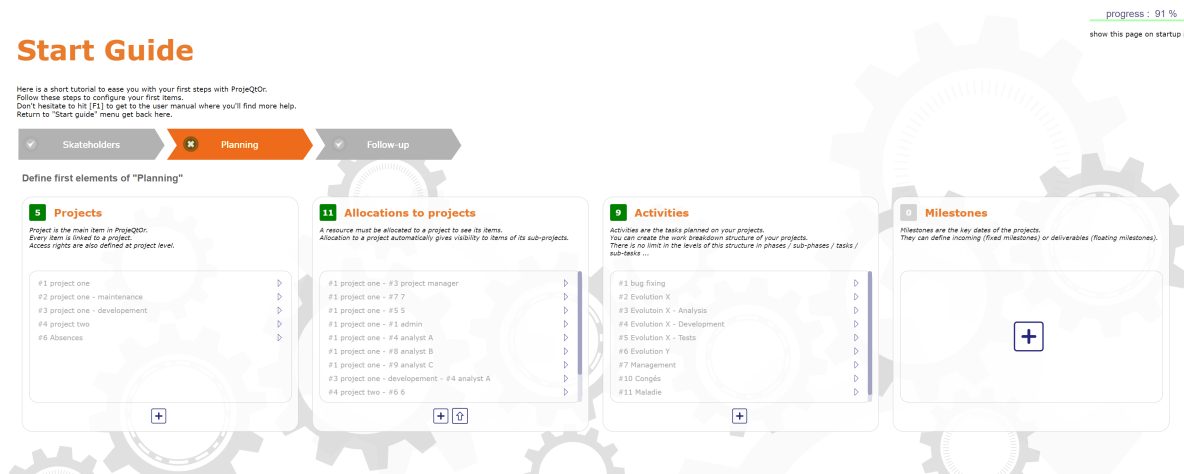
progress : 91 %

show this page on startup

Start Guide

Here is a short tutorial to ease you with your first steps with ProjeQtOr.
Follow these steps to configure your first items.
Don't hesitate to hit [F1] to get to the user manual where you'll find more help.
Return to "Start guide" menu get back here.

Skateholders

Planning

Follow-up

Define first elements of "Planning"

5 Projects

Project is the main item in ProjeQtOr.
Every item is linked to a project.
Access rights are also defined at project level.

#1 project one
#2 project one - maintenance
#3 project one - developement
#4 project two
#6 Absences

11 Allocations to projects

A resource must be allocated to a project to see its items.
Allocation to a project automatically gives visibility to items of its sub-projects.

#1 project one - #3 project manager
#1 project one - #7 7
#1 project one - #5 5
#1 project one - #1 admin
#1 project one - #4 analyst A
#1 project one - #8 analyst B
#1 project one - #9 analyst C
#3 project one - developement - #4 analyst A
#4 project two - #6 6

9 Activities

Activities are the tasks planned on your projects.
You can create the work breakdown structure of your projects.
There is no limit in the levels of this structure in phases / sub-phases / tasks / sub-tasks ...

#1 bug fixing
#2 Evolution X
#3 Evolutoin X - Analysis
#4 Evolution X - Development
#5 Evolution X - Tests
#6 Evolution Y
#7 Management
#10 Congés
#11 Maladie

0 Milestones

Milestones are the key dates of the projects.
They can define incoming (fixed milestones) or deliverables (floating milestones).